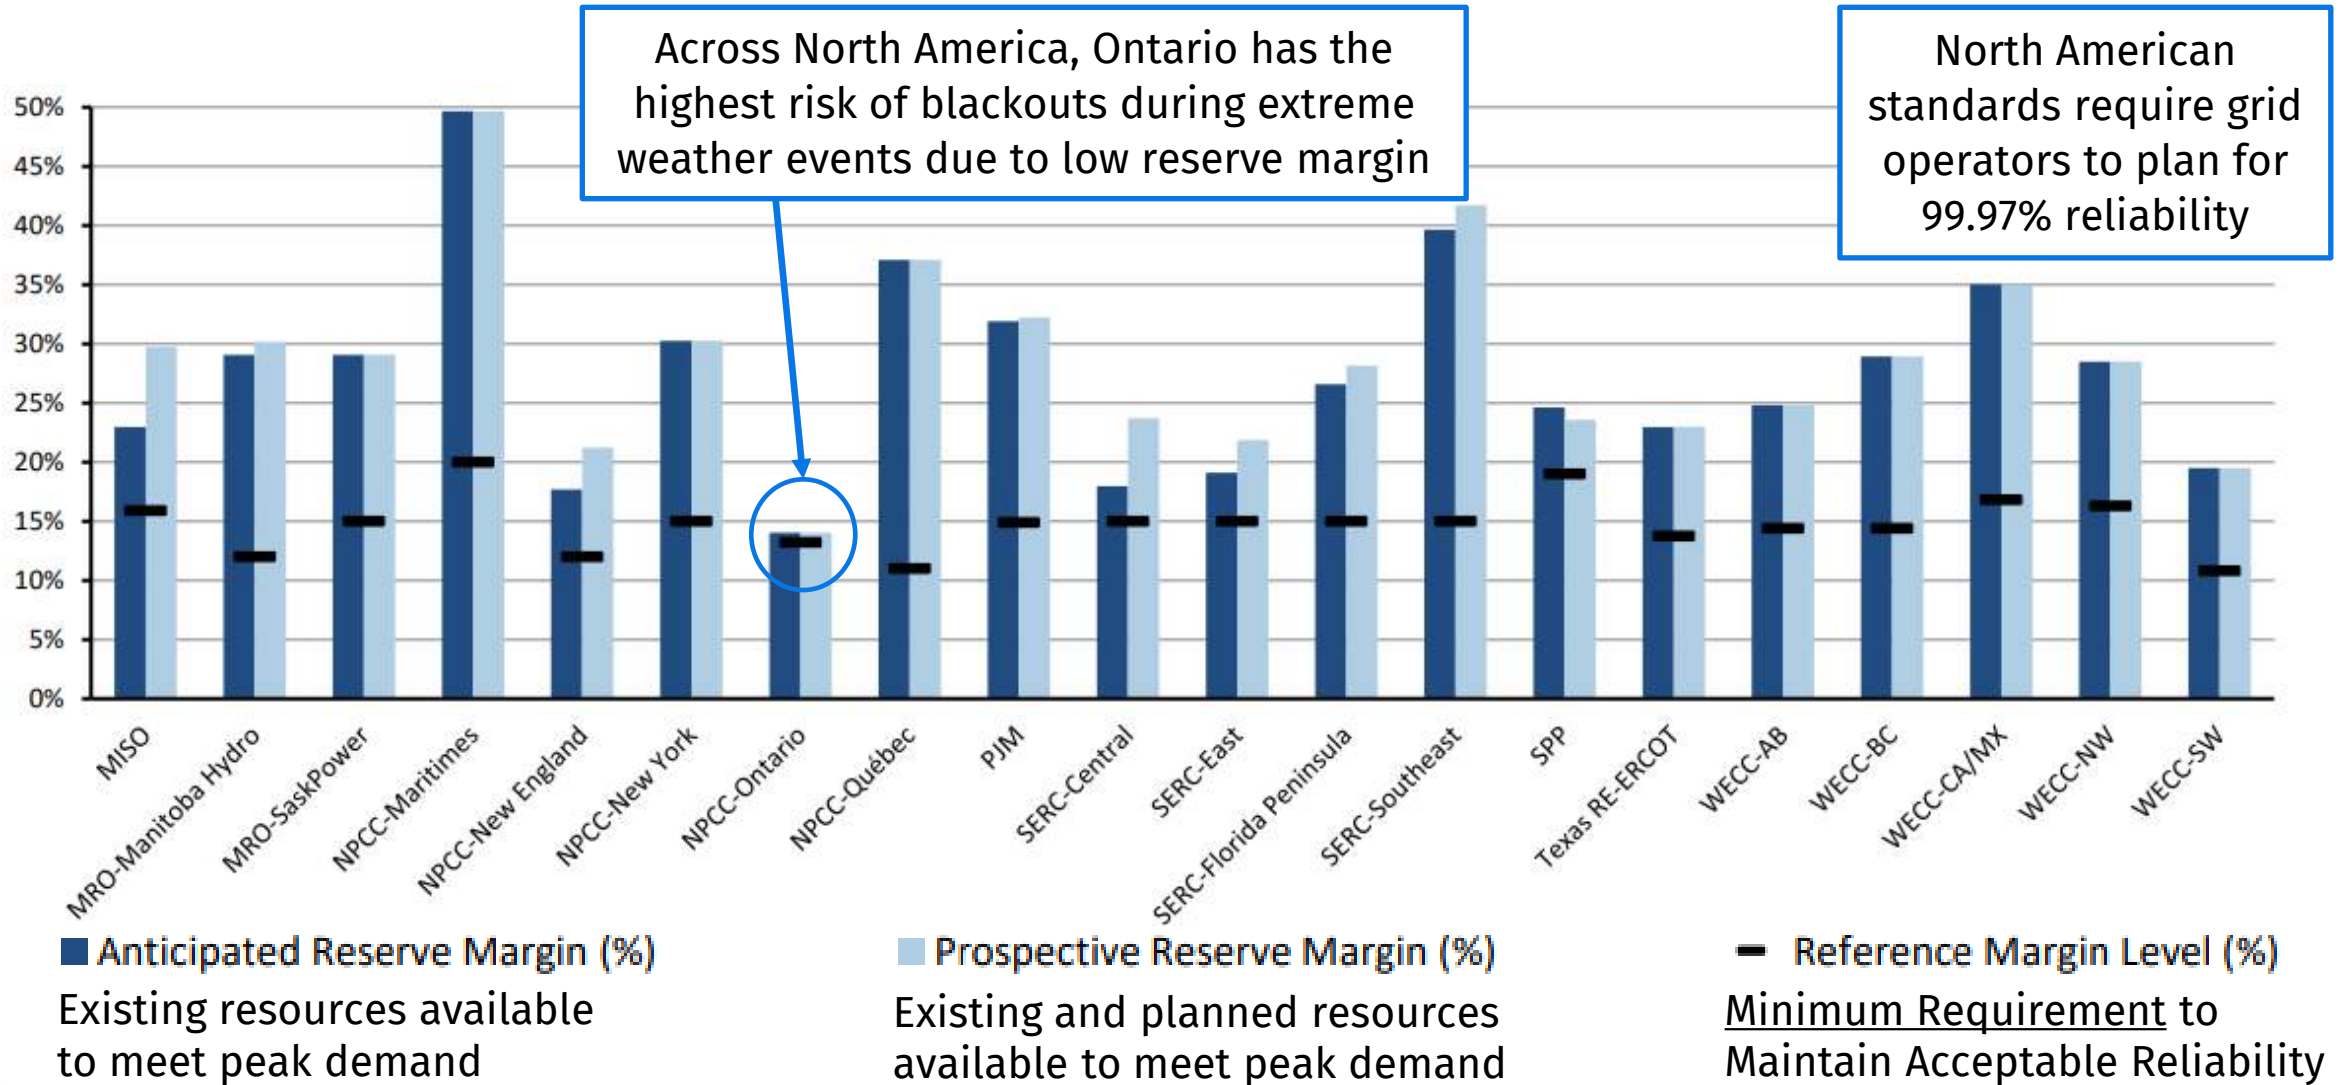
Across North America, Ontario has the highest risk of blackouts during extreme weather events due to low reserve margin

North American standards require grid operators to plan for 99.97% reliability

50%
45%
40%
35%
30%
25%
20%
15%
10%
5%
0%

MISO
MRO-Manitoba Hydro
MRO-SaskPower
NPCC-Maritimes
NPCC-New England
NPCC-New York
NPCC-Ontario
NPCC-Québec
PJM
SERC-Central
SERC-East
SERC-Florida Peninsula
SERC-Southeast
SPP
Texas RE-ERCOT
WECC-AB
WECC-BC
WECC-CA/MX
WECC-NW
WECC-SW

Anticipated Reserve Margin (%)
Existing resources available to meet peak demand

Prospective Reserve Margin (%)
Existing and planned resources available to meet peak demand

Reference Margin Level (%)
Minimum Requirement to Maintain Acceptable Reliability